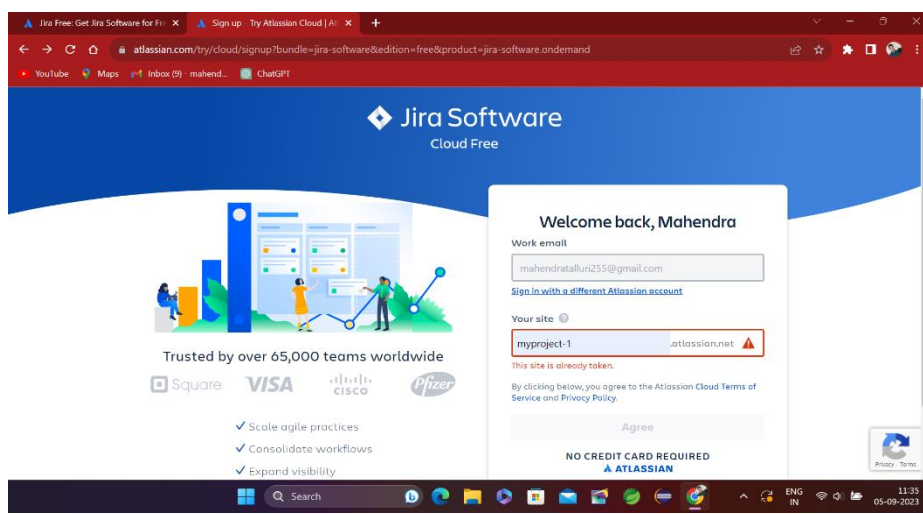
Jira Free: Get Jira Software for Fr ×
Sign up - Try Atlassian Cloud | At ×
+

atlassian.com/try/cloud/signup?bundle=jira-software&edition=free&product=jira-software.ondemand

YouTube
Maps
Inbox (9) - mahend...
ChatGPT

Jira Software
Cloud Free

Trusted by over 65,000 teams worldwide

Square VISA CISCO Pfizer

✓ Scale agile practices
✓ Consolidate workflows
✓ Expand visibility

Welcome back, Mahendra

Work email
mahendratalluri255@gmail.com
Sign in with a different Atlassian account

Your site
myproject-1 .atlassian.net
This site is already taken.

By clicking below, you agree to the Atlassian Cloud Terms of Service and Privacy Policy.

Agree

NO CREDIT CARD REQUIRED
ATLASSIAN

Privacy - Terms

Search
ENG IN
11:35
05-09-2023